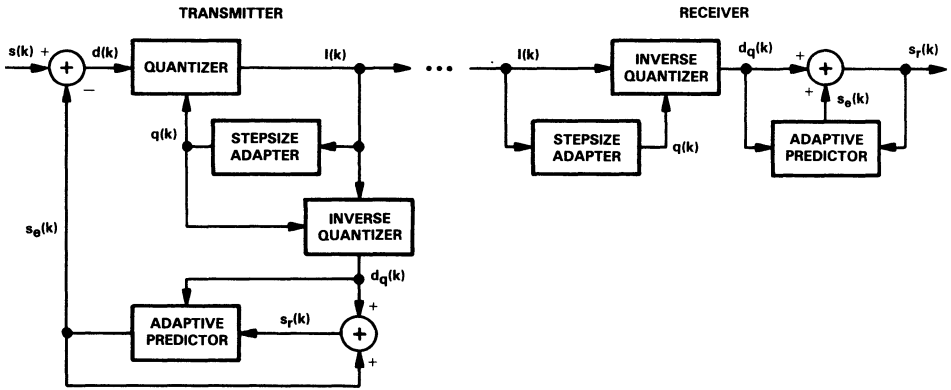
TRANSMITTER

RECEIVER

s(k) + d(k) QUANTIZER I(k)

−

q(k) STEPSIZE ADAPTER

INVERSE QUANTIZER

$s_e(k)$

$d_q(k)$

+

ADAPTIVE PREDICTOR $s_r(k)$ +

+

I(k) INVERSE QUANTIZER $d_q(k)$ + $s_r(k)$

+ $s_e(k)$

STEPSIZE ADAPTER q(k)

ADAPTIVE PREDICTOR